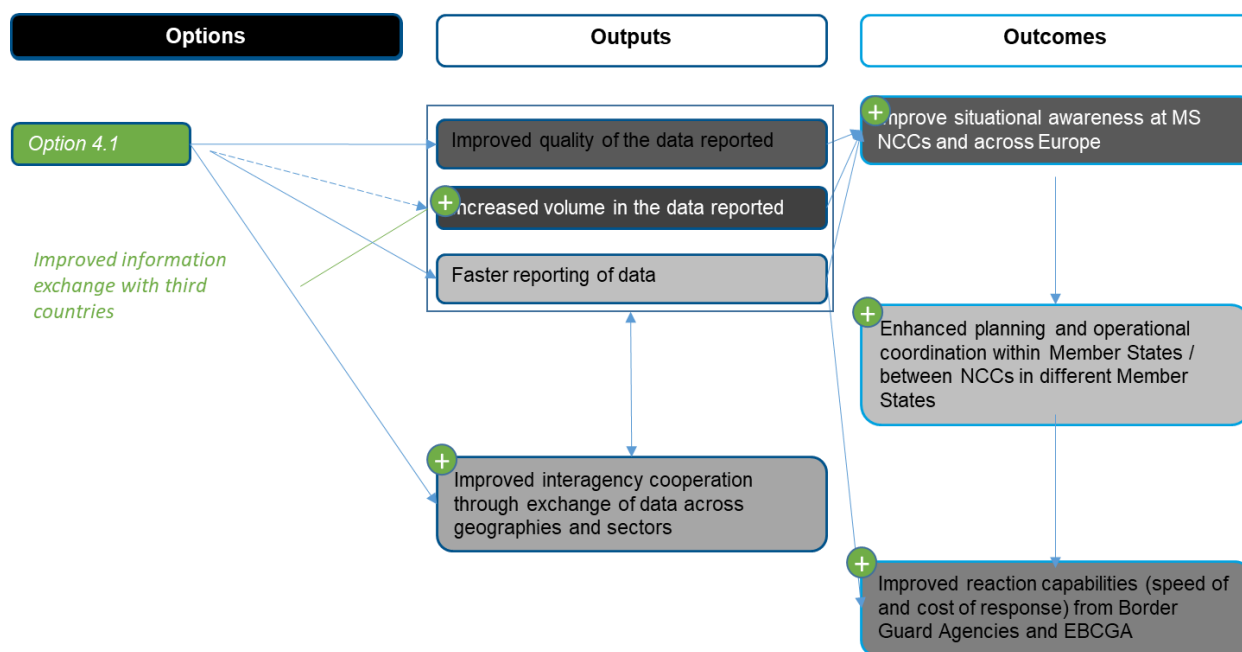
Options

Outputs

Outcomes

Option 4.1

Improved information exchange with third countries

Improved quality of the data reported

ncreased volume in the data reported

Faster reporting of data

Improved interagency cooperation through exchange of data across geographies and sectors

nprove situational awareness at MS NCCs and across Europe

Enhanced planning and operational coordination within Member States / between NCCs in different Member States

Improved reaction capabilities (speed of and cost of response) from Border Guard Agencies and EBCGA